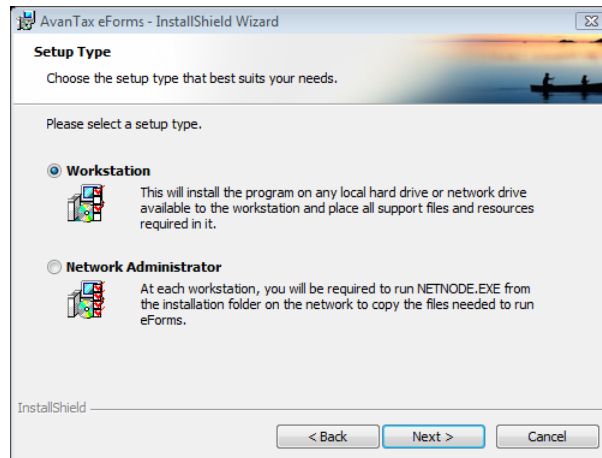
AvanTax eForms - InstallShield Wizard

Setup Type

Choose the setup type that best suits your needs.

Please select a setup type.

Workstation

This will install the program on any local hard drive or network drive available to the workstation and place all support files and resources required in it.

Network Administrator

At each workstation, you will be required to run NETNODE.EXE from the installation folder on the network to copy the files needed to run eForms.

InstallShield

< Back

Next >

Cancel